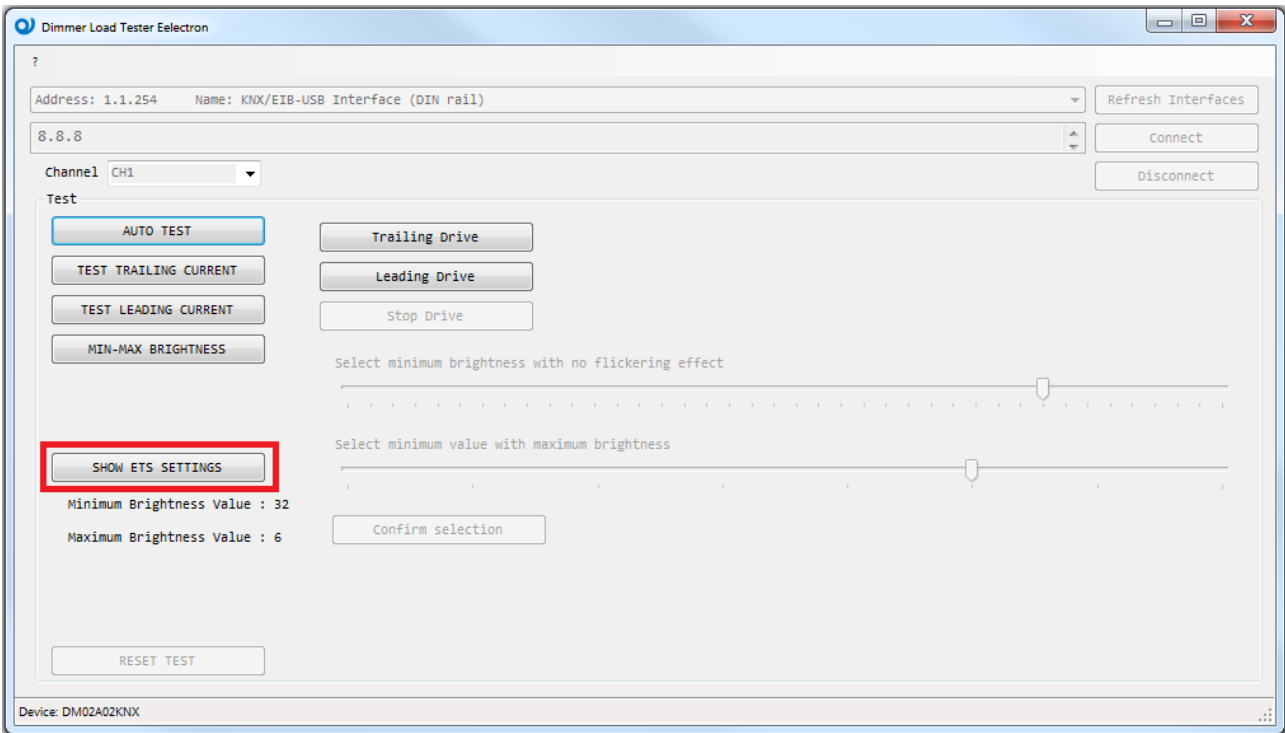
Dimmer Load Tester Eelectron

?

Address: 1.1.254 Name: KNX/EIB-USB Interface (DIN rail)

Refresh Interfaces

8.8.8

Connect

Channel CH1

Disconnect

Test

AUTO TEST

TEST TRAILING CURRENT

TEST LEADING CURRENT

MIN-MAX BRIGHTNESS

Trailing Drive

Leading Drive

Stop Drive

Select minimum brightness with no flickering effect

Select minimum value with maximum brightness

SHOW ETS SETTINGS

Minimum Brightness Value : 32

Maximum Brightness Value : 6

Confirm selection

RESET TEST

Device: DM02A02KNX